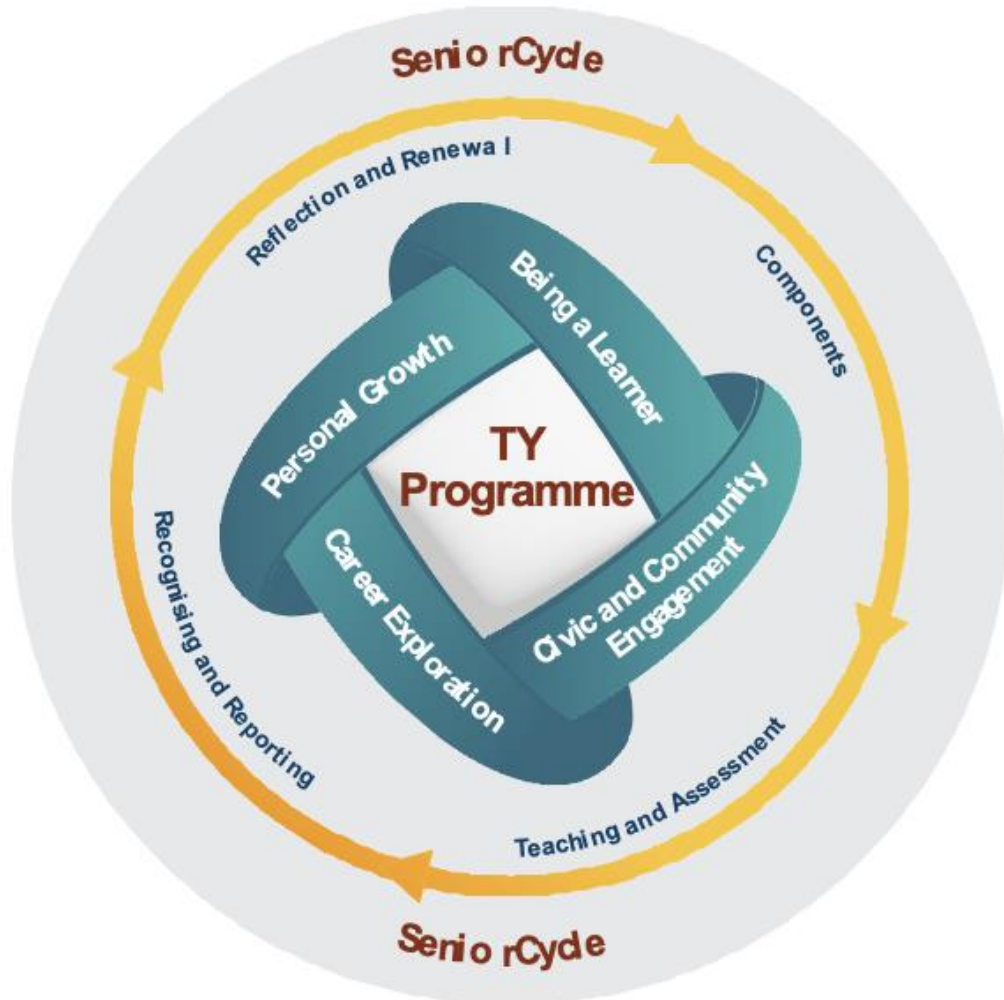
Senio rCycle

Reflection and Renewa l

Components

Being a Learner

Personal Growth

TY Programme

Civic and Community Engagement

Career Exploration

Recognising and Reporting

Teaching and Assessment

Senio rCycle